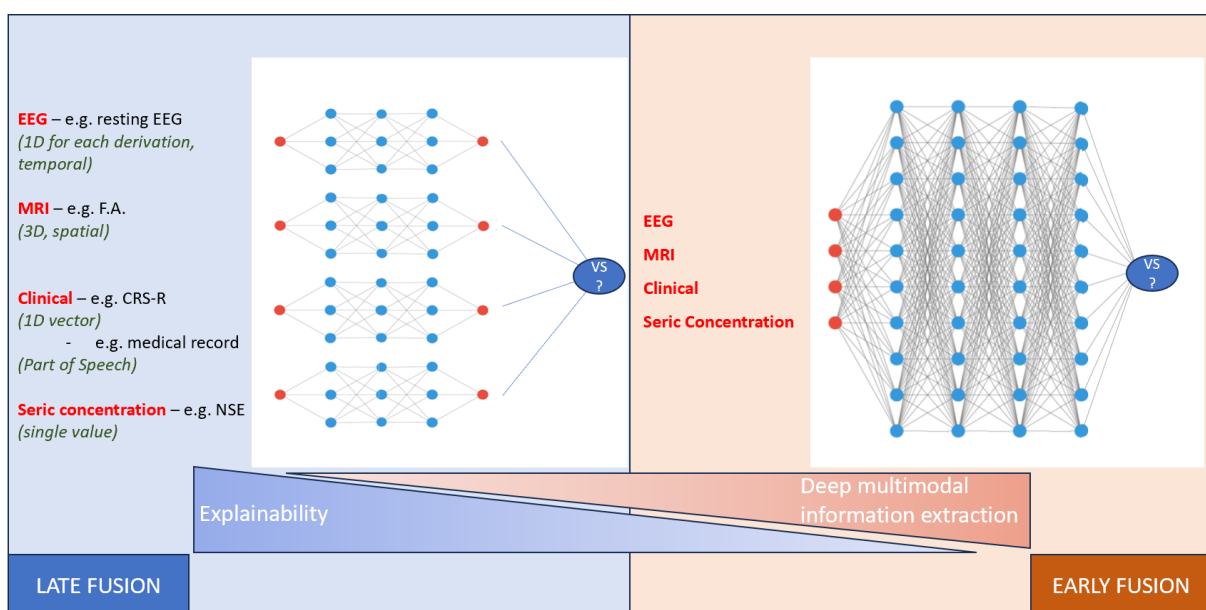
EEG – e.g. resting EEG
(1D for each derivation, temporal)

MRI – e.g. F.A.
(3D, spatial)

Clinical – e.g. CRS-R
(1D vector)
- e.g. medical record
(Part of Speech)

Seric concentration – e.g. NSE
(single value)

VS ?

EEG
MRI
Clinical
Seric Concentration

VS ?

Explainability

Deep multimodal information extraction

LATE FUSION

EARLY FUSION